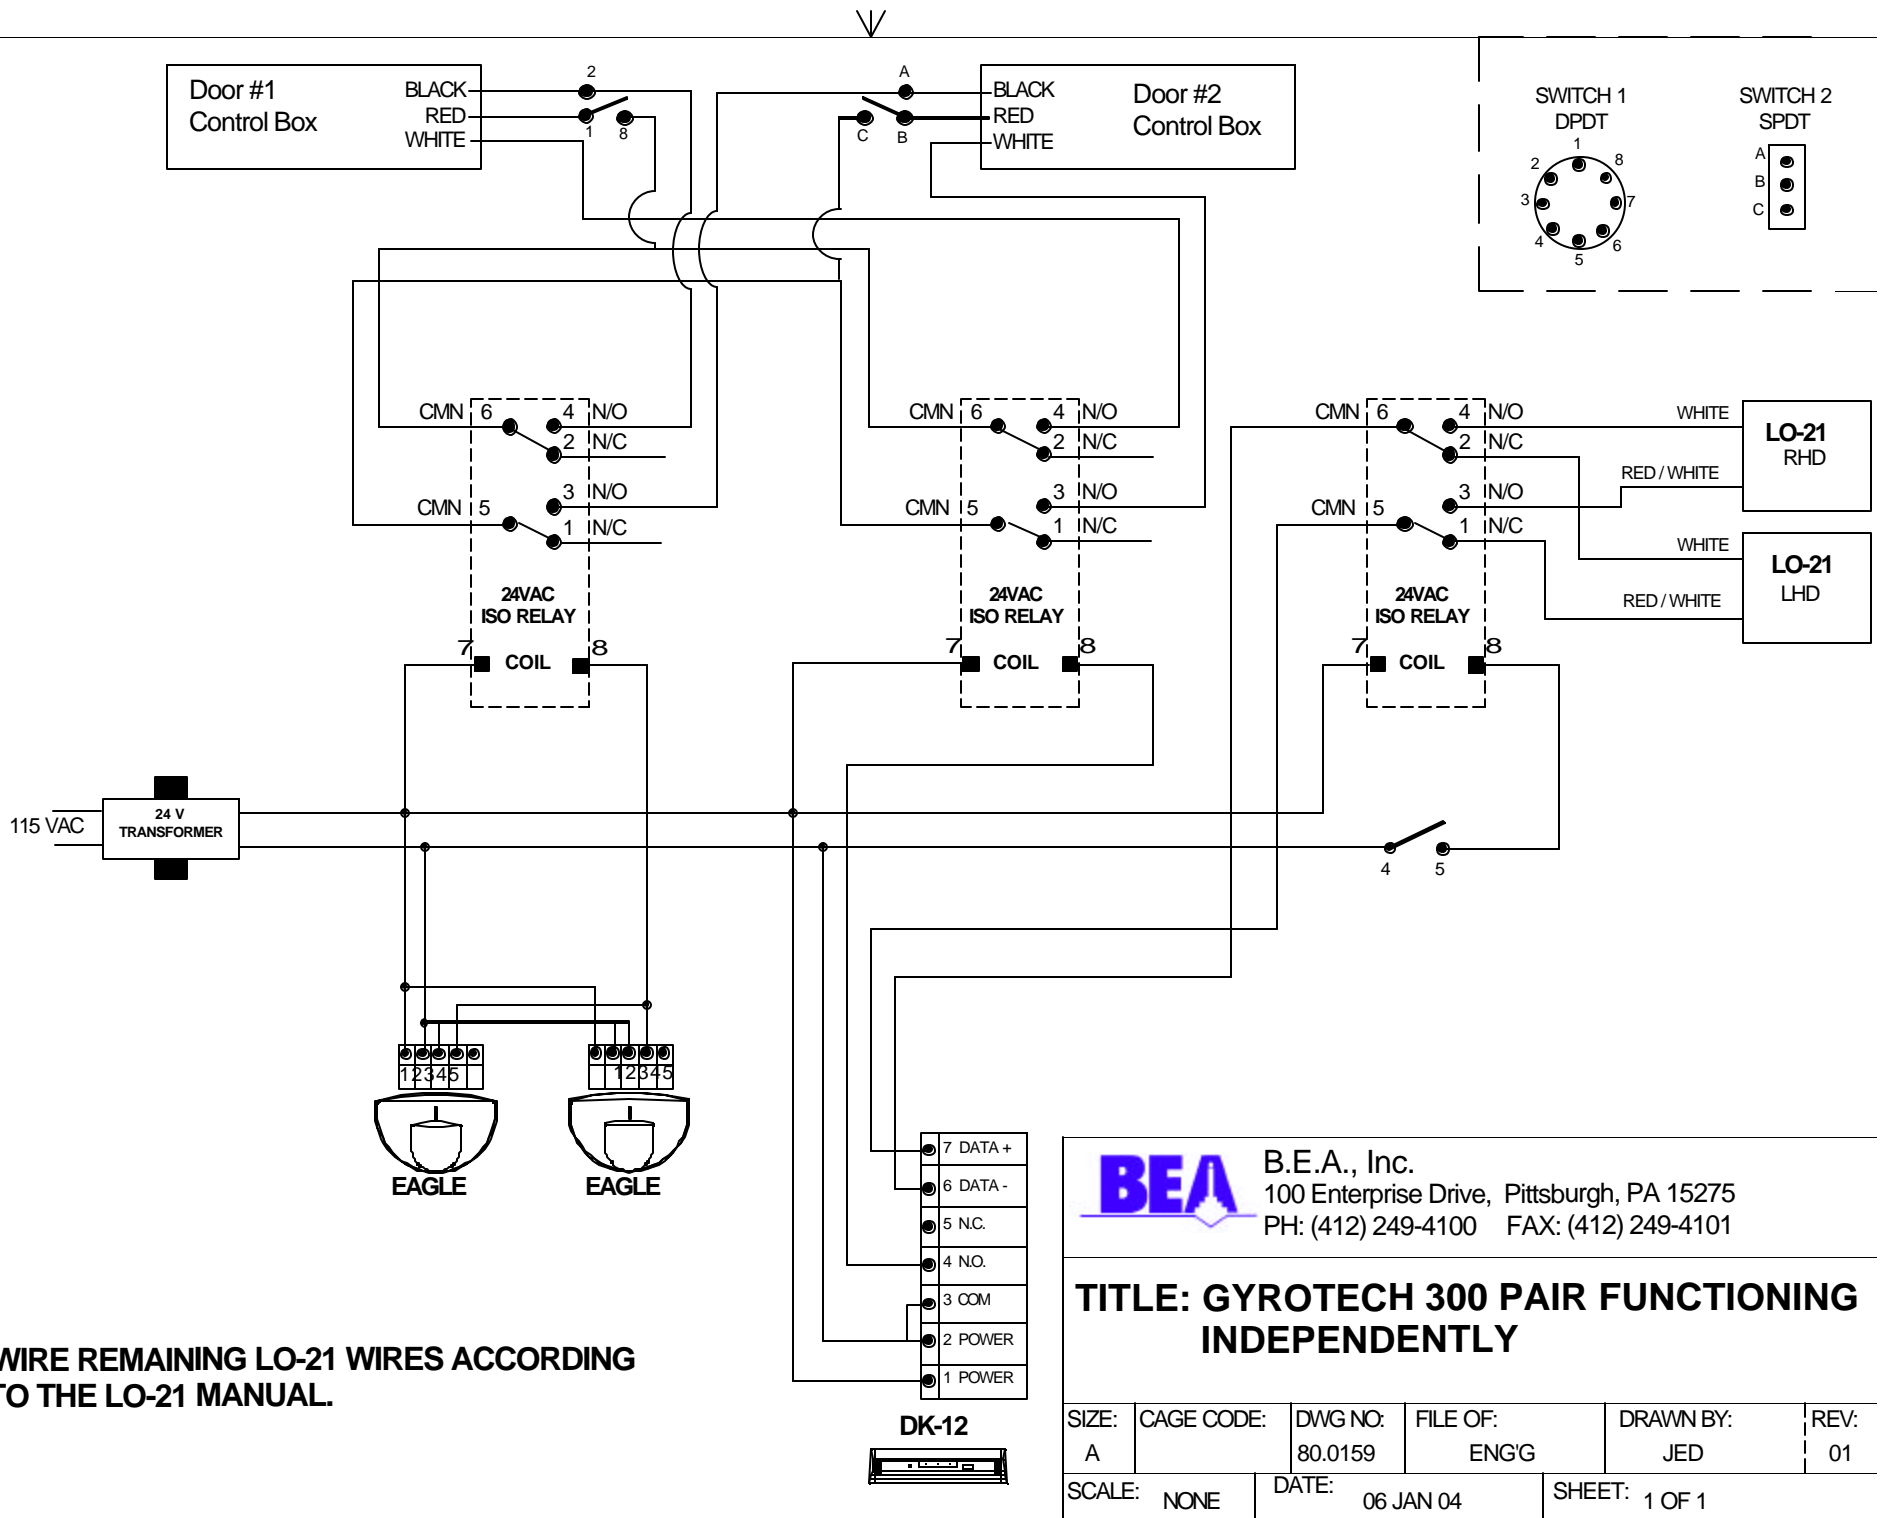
Door #1
Control Box
BLACK
RED
WHITE

2
1
8

A
C
B

BLACK
RED
WHITE
Door #2
Control Box

SWITCH 1
DPDT
1
2
8
3
7
4
6
5

SWITCH 2
SPDT
A
B
C

CMN 6
4 N/O
2 N/C
3 N/O
CMN 5
1 N/C
24VAC
ISO RELAY
7
8
COIL

CMN 6
4 N/O
2 N/C
3 N/O
CMN 5
1 N/C
24VAC
ISO RELAY
7
8
COIL

CMN 6
4 N/O
2 N/C
3 N/O
CMN 5
1 N/C
24VAC
ISO RELAY
7
8
COIL

WHITE
LO-21
RHD
RED / WHITE
WHITE
LO-21
LHD
RED / WHITE

115 VAC
24 V
TRANSFORMER

4
5

12345
12345
EAGLE
EAGLE

7 DATA +
6 DATA -
5 N.C.
4 N.O.
3 COM
2 POWER
1 POWER
DK-12

WIRE REMAINING LO-21 WIRES ACCORDING TO THE LO-21 MANUAL.

BEA
B.E.A., Inc.
100 Enterprise Drive, Pittsburgh, PA 15275
PH: (412) 249-4100 FAX: (412) 249-4101

TITLE: GYROTECH 300 PAIR FUNCTIONING INDEPENDENTLY

| SIZE: | CAGE CODE: | DWG NO: | FILE OF: | DRAWN BY: | REV: |
|---|---|---|---|---|---|
| A | | 80.0159 | ENG'G | JED | 01 |

SCALE: NONE
DATE: 06 JAN 04
SHEET: 1 OF 1